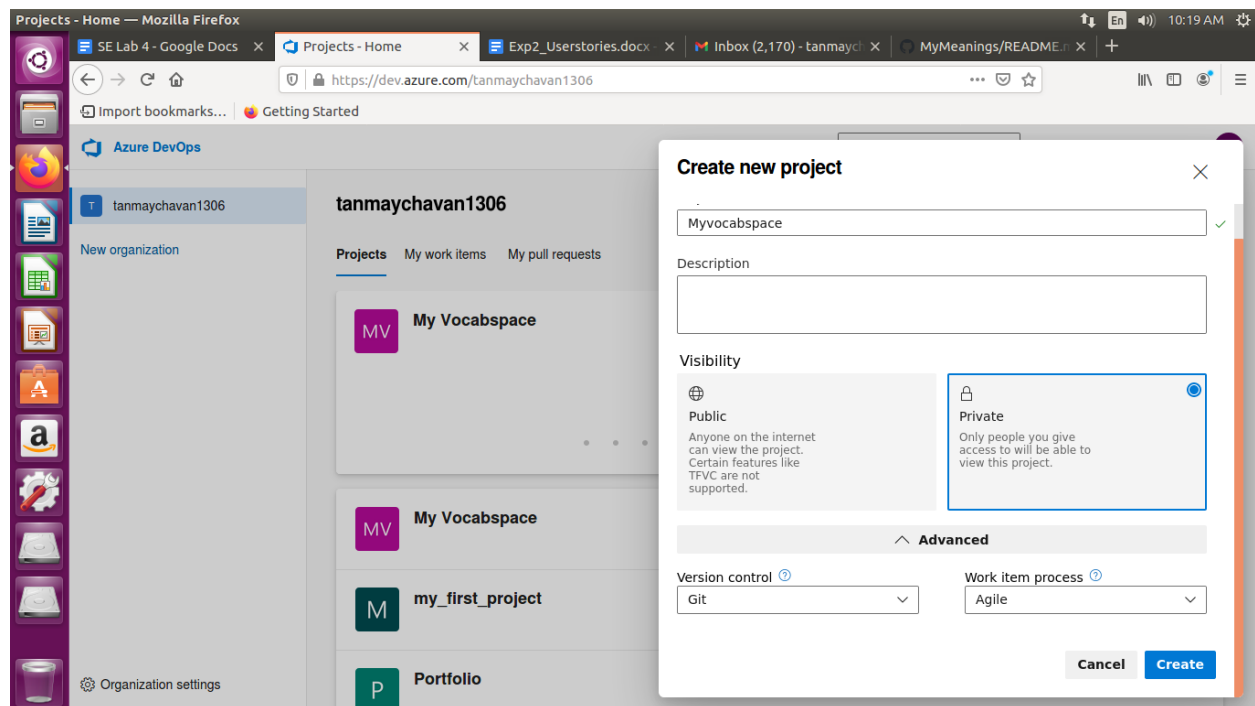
Projects - Home — Mozilla Firefox

En 10:19 AM

SE Lab 4 - Google Docs ×
Projects - Home ×
Exp2_Userstories.docx ×
Inbox (2,170) - tanmaych ×
MyMeanings/README.m ×
+

https://dev.azure.com/tanmaychavan1306

Import bookmarks... | Getting Started

Azure DevOps

T tanmaychavan1306

New organization

Organization settings

tanmaychavan1306

Projects My work items My pull requests

MV My Vocabspace

MV My Vocabspace

M my_first_project

P Portfolio

Create new project

Myvocabspace

Description

Visibility

Public
Anyone on the internet can view the project. Certain features like TFVC are not supported.

Private
Only people you give access to will be able to view this project.

Advanced

Version control
Git

Work item process
Agile

Cancel Create